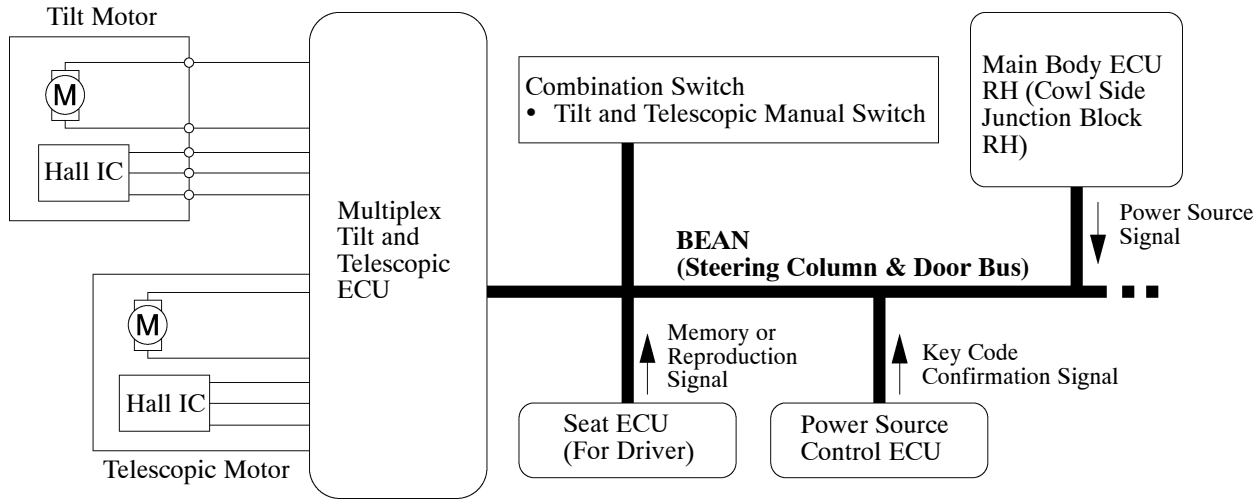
Tilt Motor

M

Hall IC

M

Hall IC

Telescopic Motor

Multiplex Tilt and Telescopic ECU

Combination Switch
• Tilt and Telescopic Manual Switch

Main Body ECU RH (Cowl Side Junction Block RH)

Power Source Signal

BEAN
(Steering Column & Door Bus)

Memory or Reproduction Signal

Key Code Confirmation Signal

Seat ECU (For Driver)

Power Source Control ECU